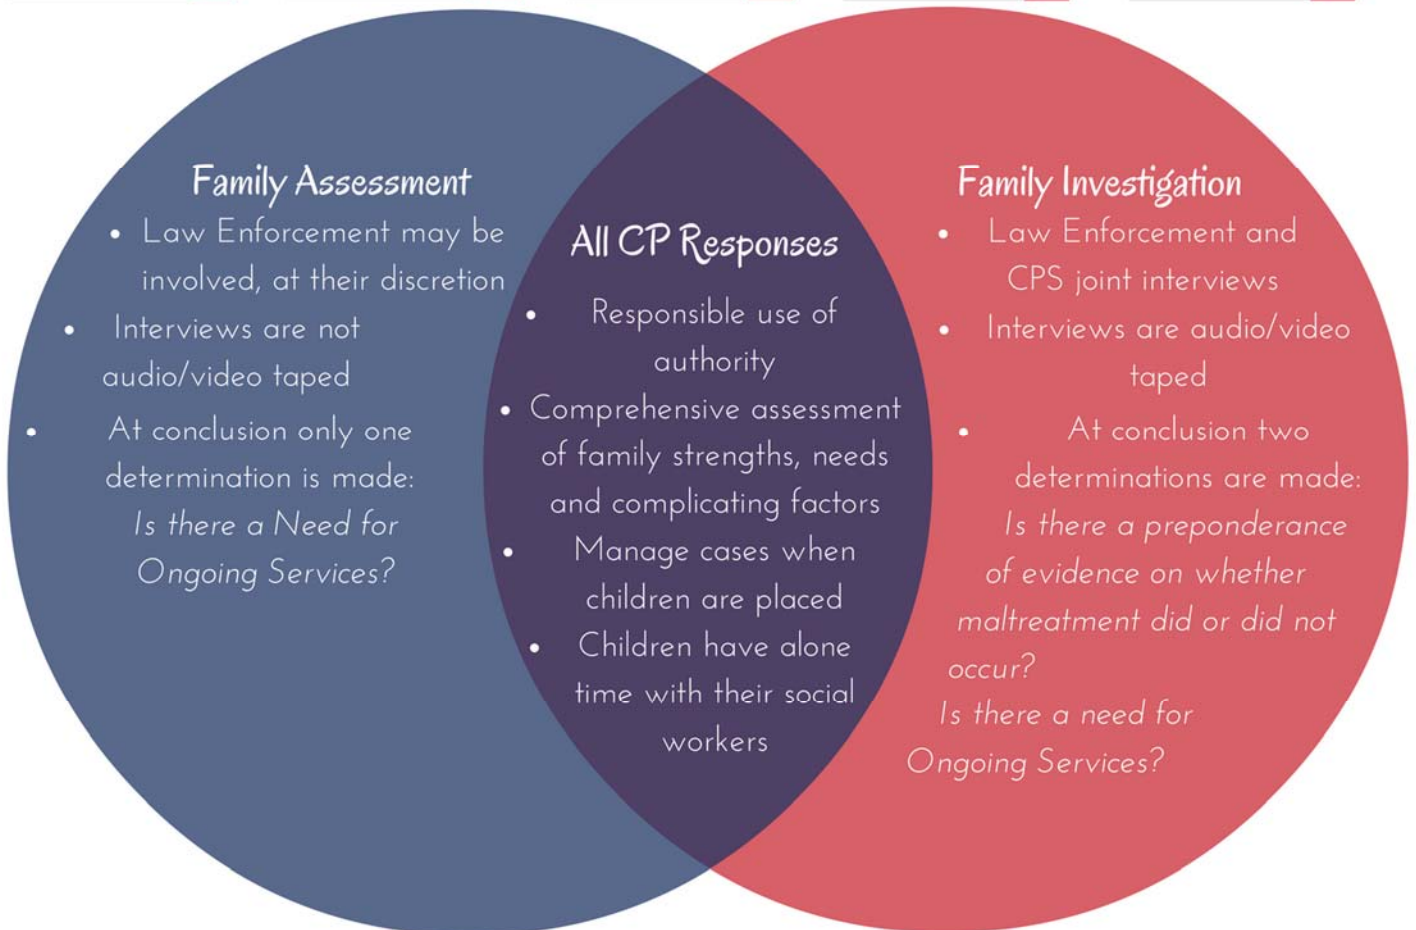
Family Assessment

- Law Enforcement may be involved, at their discretion
- Interviews are not audio/video taped
- At conclusion only one determination is made: *Is there a Need for Ongoing Services?*

All CP Responses

- Responsible use of authority
- Comprehensive assessment of family strengths, needs and complicating factors
- Manage cases when children are placed
- Children have alone time with their social workers

Family Investigation

- Law Enforcement and CPS joint interviews
- Interviews are audio/video taped
- At conclusion two determinations are made: *Is there a preponderance of evidence on whether maltreatment did or did not occur? Is there a need for Ongoing Services?*